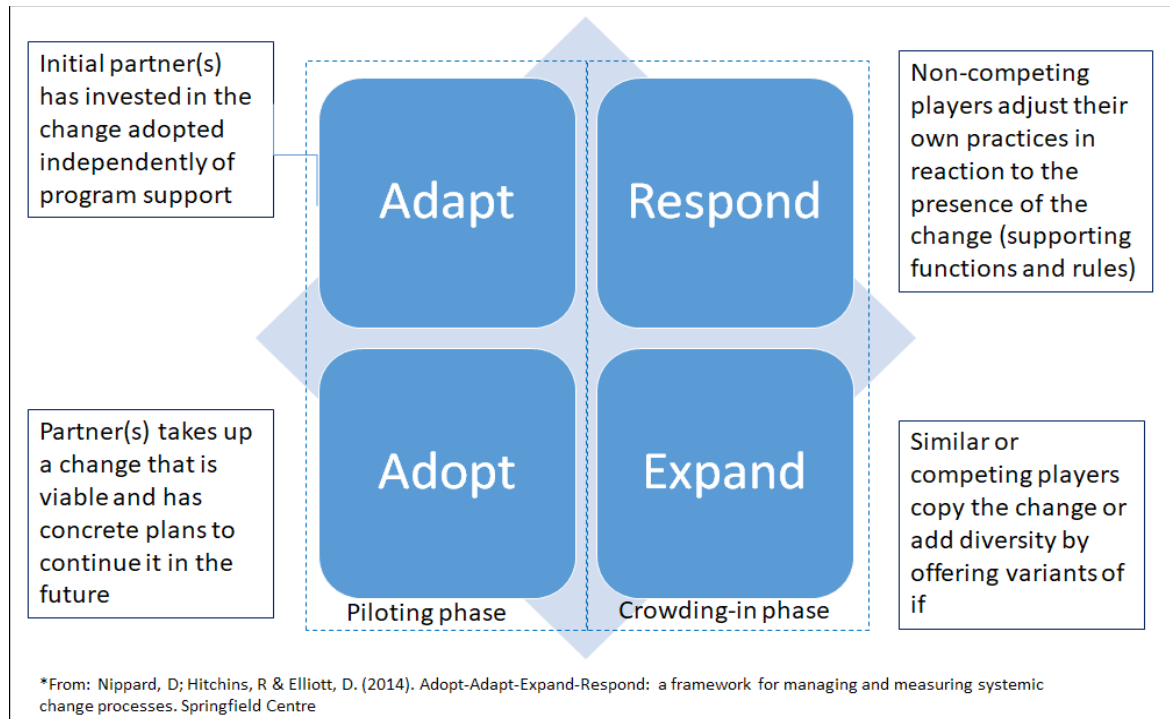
Initial partner(s) has invested in the change adopted independently of program support

Adapt

Respond

Non-competing players adjust their own practices in reaction to the presence of the change (supporting functions and rules)

Partner(s) takes up a change that is viable and has concrete plans to continue it in the future

Adopt

Expand

Similar or competing players copy the change or add diversity by offering variants of if

Piloting phase

Crowding-in phase

*From: Nippard, D; Hitchins, R & Elliott, D. (2014). Adopt-Adapt-Expand-Respond: a framework for managing and measuring systemic change processes. Springfield Centre